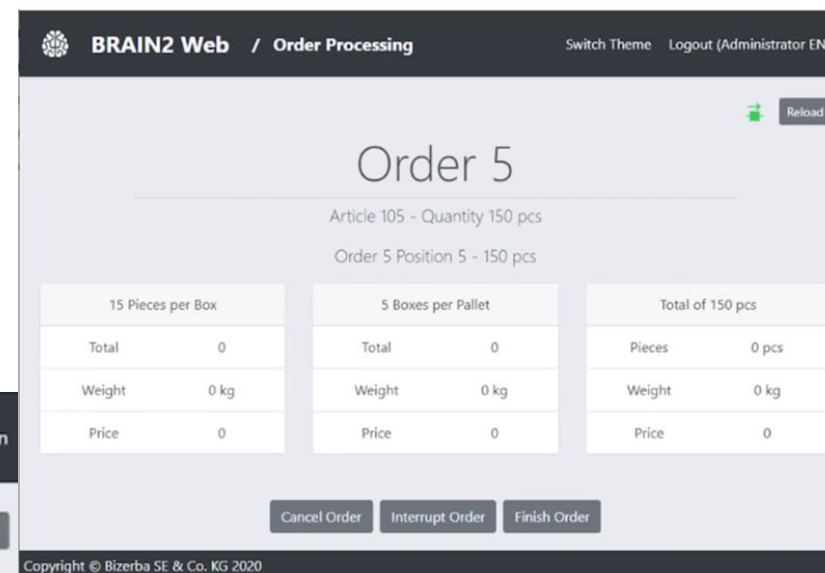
BRAIN2 Web / Order Processing

Switch Theme Logout (Administrator EN

Reload

Order 5

Article 105 - Quantity 150 pcs

Order 5 Position 5 - 150 pcs

| 15 Pieces per Box | |
|---|---|
| Total | 0 |
| Weight | 0 kg |
| Price | 0 |

| 5 Boxes per Pallet | |
|---|---|
| Total | 0 |
| Weight | 0 kg |
| Price | 0 |

| Total of 150 pcs | |
|---|---|
| Pieces | 0 pcs |
| Weight | 0 kg |
| Price | 0 |

n

Cancel Order Interrupt Order Finish Order

Copyright © Bizerba SE & Co. KG 2020